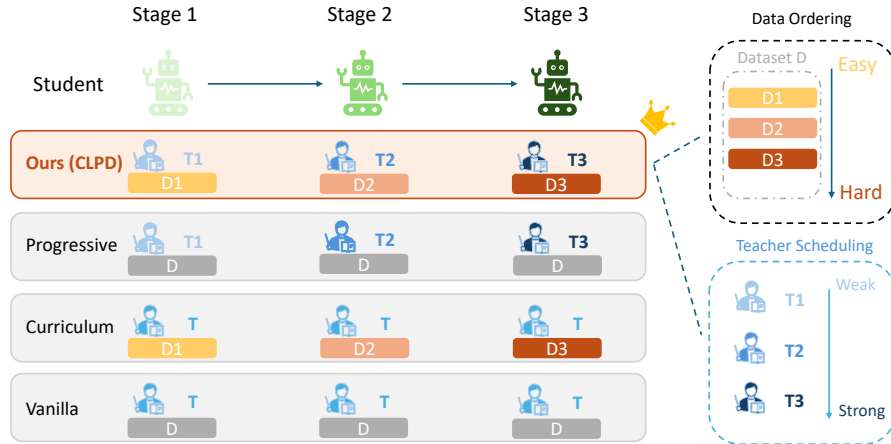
Stage 1
Stage 2
Stage 3

Student

Ours (CLPD)
T1
D1
T2
D2
T3
D3

Progressive
T1
D
T2
D
T3
D

Curriculum
T
D1
T
D2
T
D3

Vanilla
T
D
T
D
T
D

Data Ordering
Dataset D
Easy
D1
D2
D3
Hard

Teacher Scheduling
Weak
T1
T2
T3
Strong